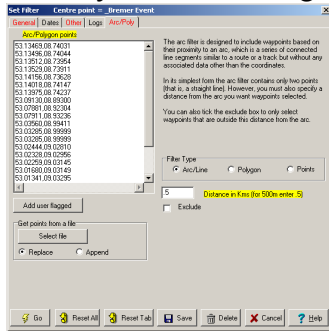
Set Filter    Centre point = _Bremer Event

General | Dates | Other | Logs | Arc/Poly

Arc/Polygon points

53.13469,08.74031
53.13496,08.74044
53.13512,08.73954
53.13529,08.73911
53.14156,08.73628
53.14018,08.74147
53.13975,08.74237
53.09130,08.89300
53.07881,08.92304
53.07911,08.93236
53.03560,08.99411
53.03285,08.99999
53.03285,08.99999
53.02444,09.02810
53.02328,09.02955
53.02259,09.03145
53.01680,09.03149
53.01341,09.03295

The arc filter is designed to include waypoints based on their proximity to an arc, which is a series of connected line segments similar to a route or a track but without any associated data other than the coordinates.

In its simplest form the arc filter contains only two points (that is, a straight line). However, you must also specify a distance from the arc you want waypoints selected.

You can also tick the exclude box to only select waypoints that are outside this distance from the arc.

Add user flagged

Get points from a file
Select file
Replace    Append

Filter Type
Arc/Line    Polygon    Points

5    Distance in Kms (for 500m enter .5)

Exclude

Go    Reset All    Reset Tab    Save    Delete    Cancel    Help